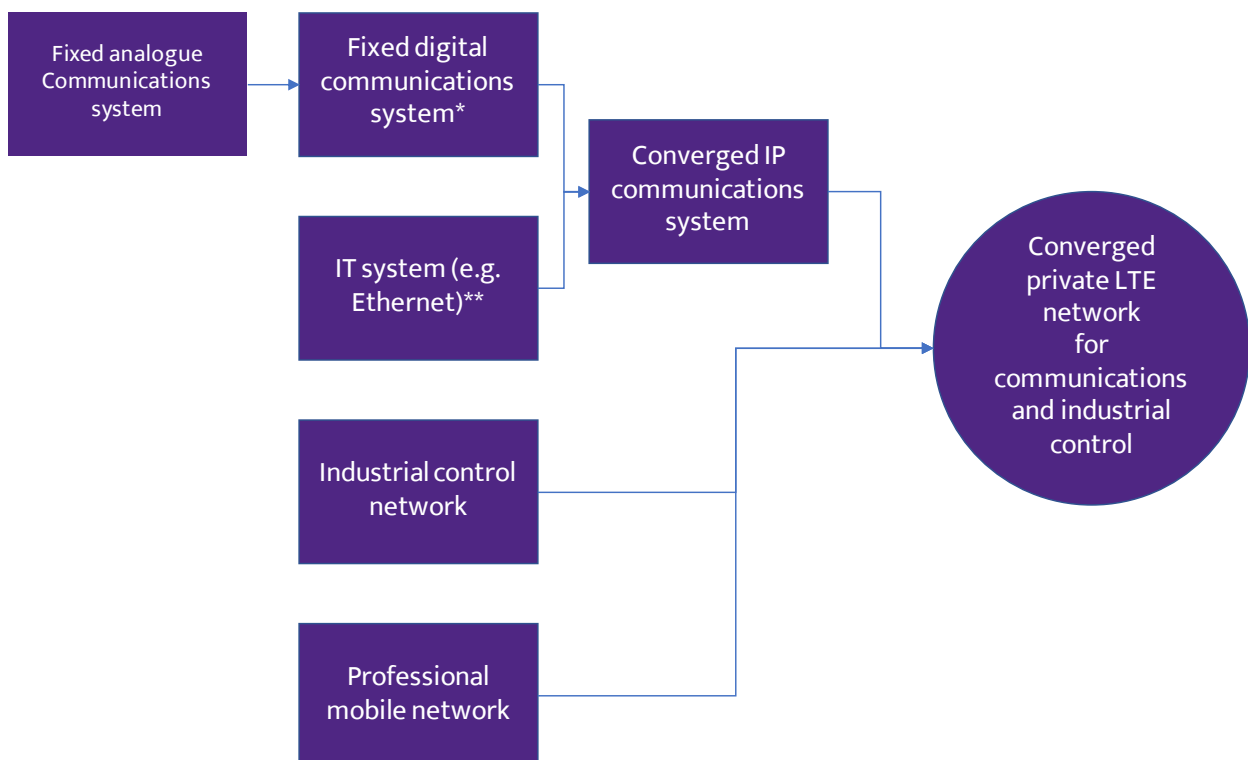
Fixed analogue Communications system

Fixed digital communications system*

IT system (e.g. Ethernet)**

Converged IP communications system

Industrial control network

Professional mobile network

Converged private LTE network for communications and industrial control